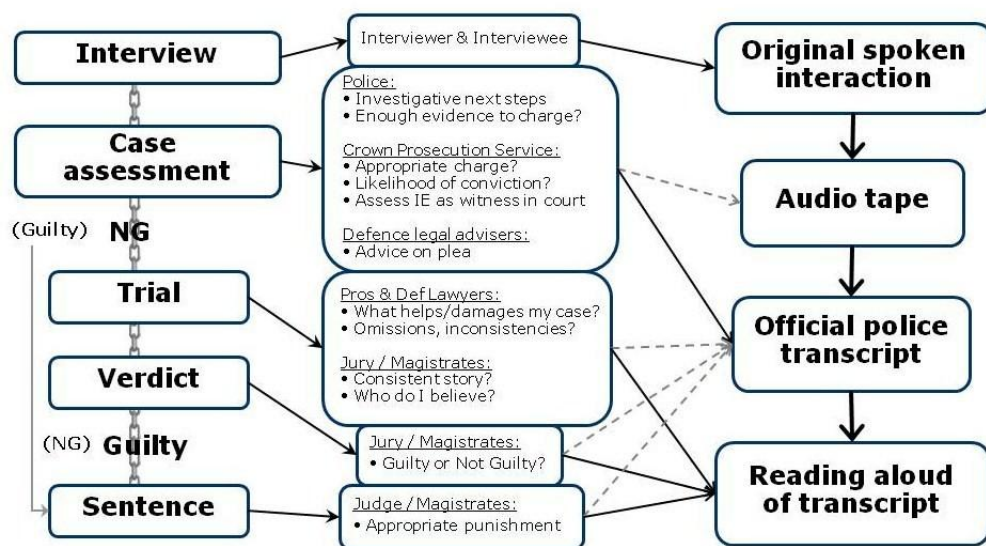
Interview

Case assessment

(Guilty) NG

Trial

Verdict

(NG) Guilty

Sentence

Interviewer & Interviewee

Police:
• Investigative next steps
• Enough evidence to charge?

Crown Prosecution Service:
• Appropriate charge?
• Likelihood of conviction?
• Assess IE as witness in court

Defence legal advisers:
• Advice on plea

Pros & Def Lawyers:
• What helps/damages my case?
• Omissions, inconsistencies?

Jury / Magistrates:
• Consistent story?
• Who do I believe?

Jury / Magistrates:
• Guilty or Not Guilty?

Judge / Magistrates:
• Appropriate punishment

Original spoken interaction

Audio tape

Official police transcript

Reading aloud of transcript